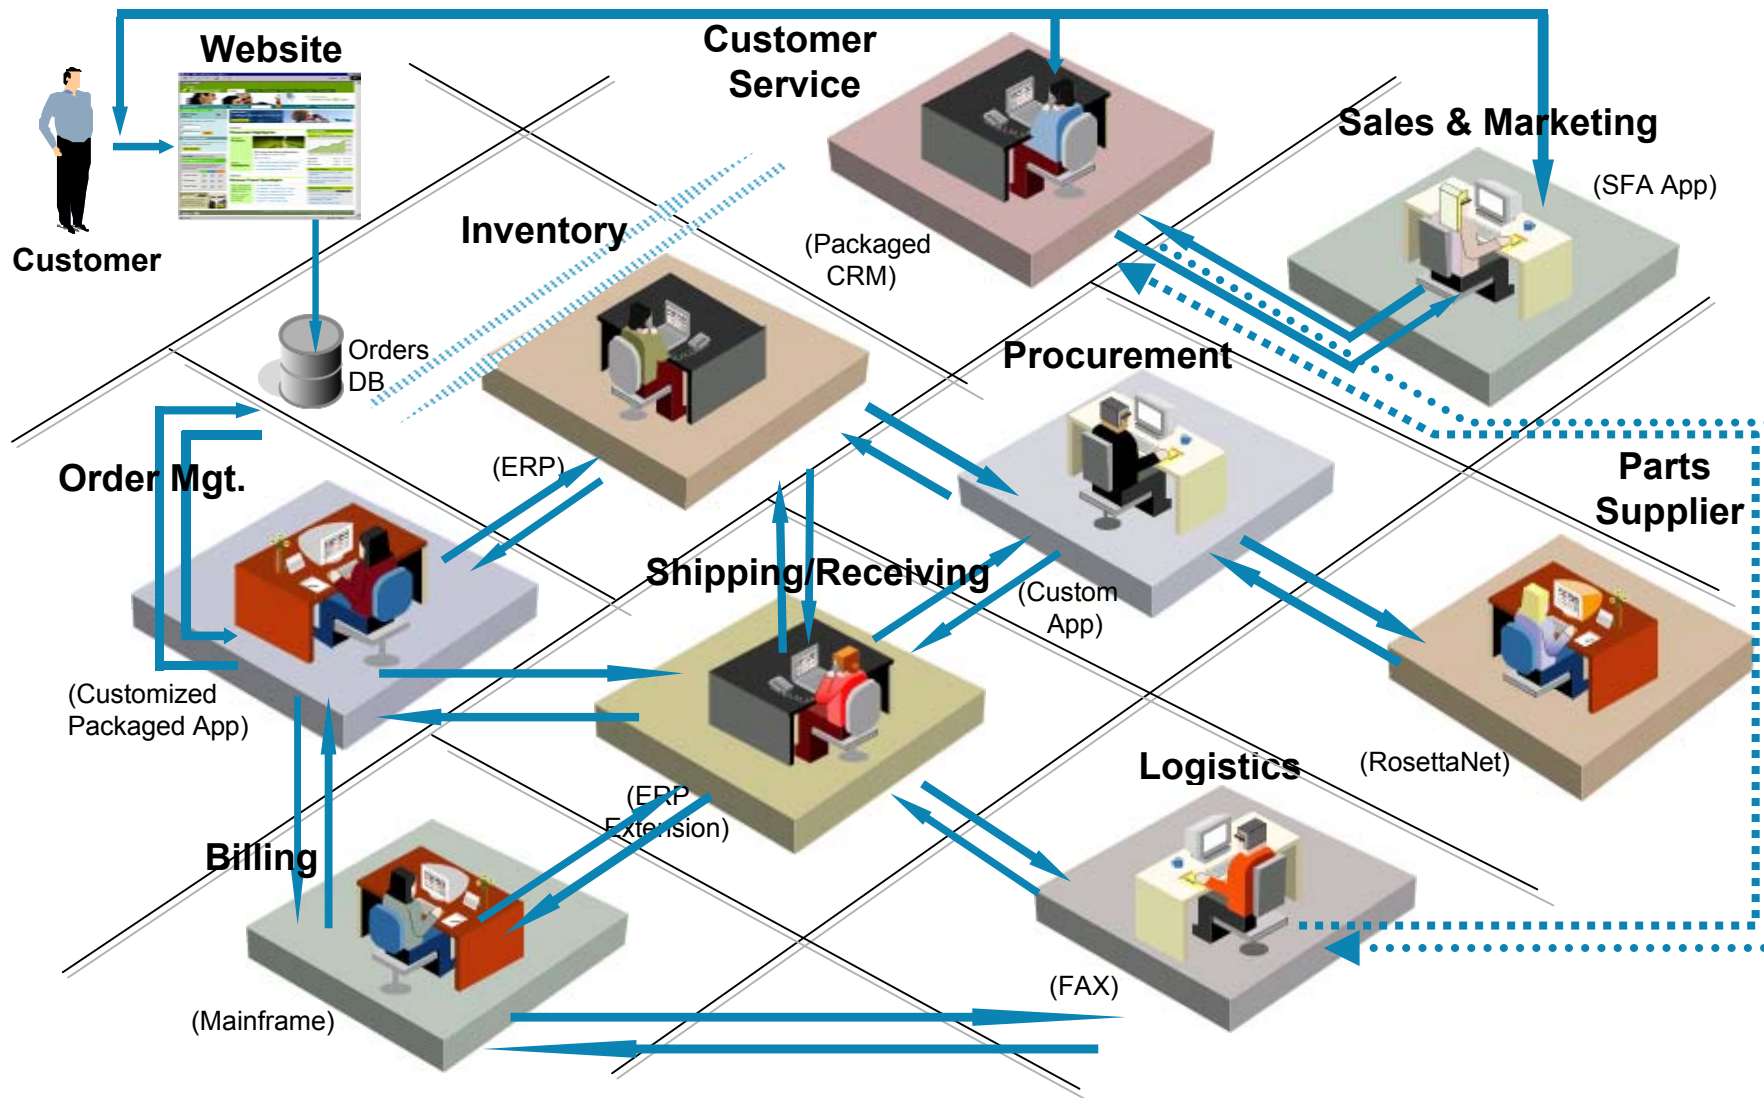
Website

Customer Service

Sales & Marketing

(SFA App)

Customer

Inventory

(Packaged CRM)

Orders DB

Procurement

Order Mgt.

(ERP)

Parts Supplier

Shipping/Receiving

(Custom App)

(Customized Packaged App)

Logistics

(RosettaNet)

(ERP Extension)

Billing

(FAX)

(Mainframe)